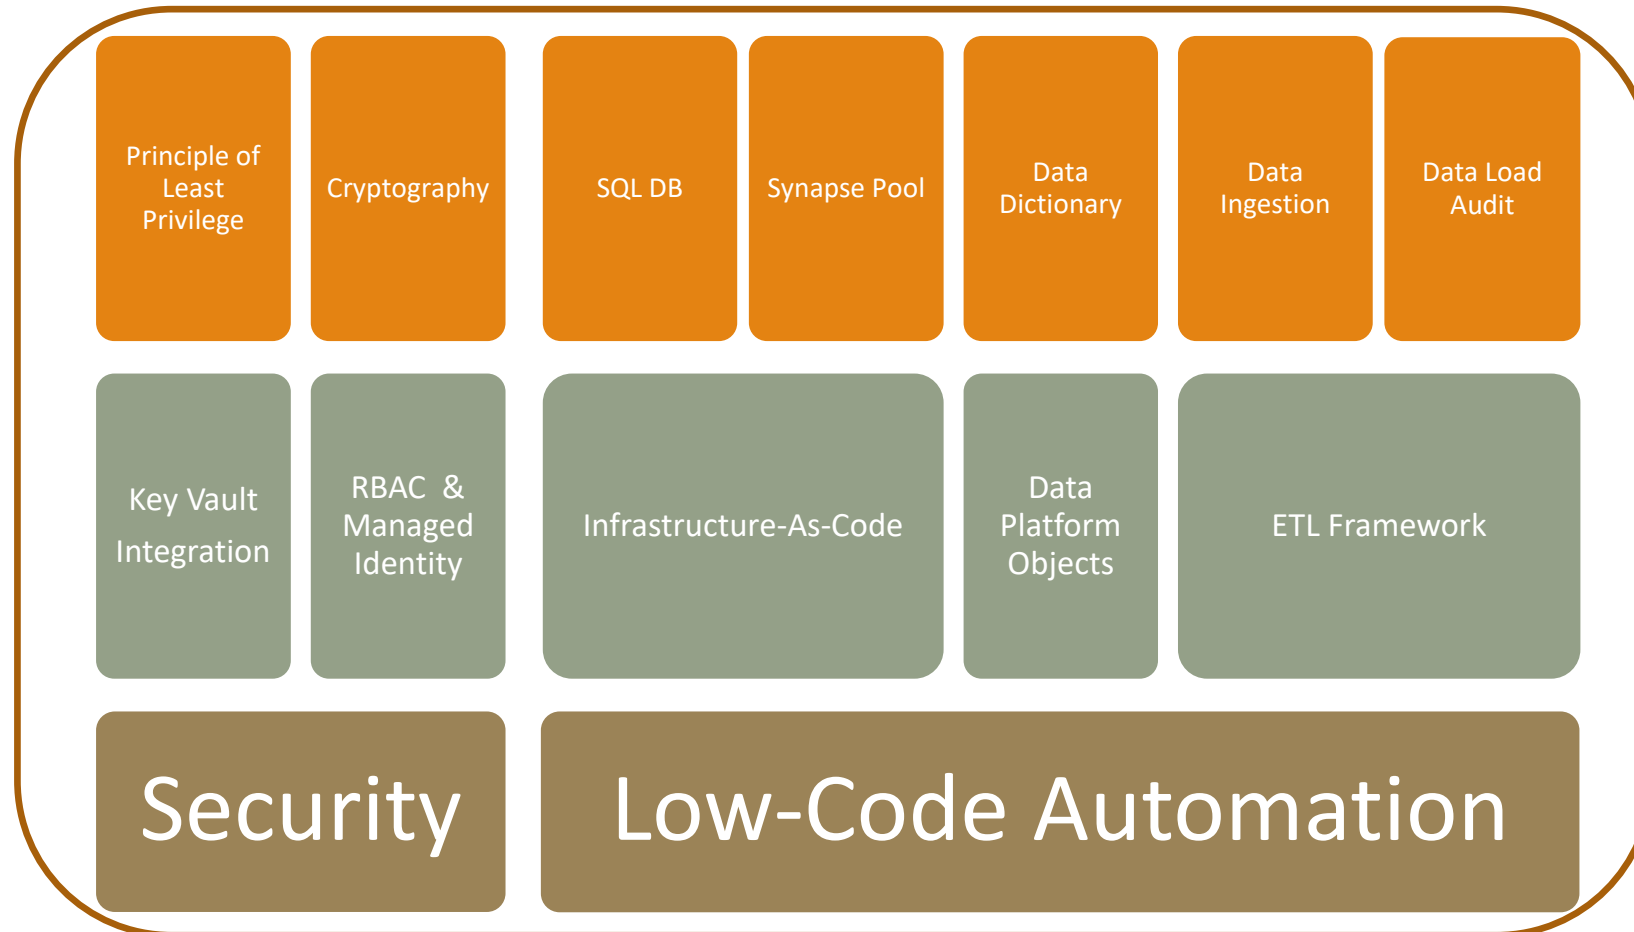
Principle of Least Privilege

Cryptography

SQL DB

Synapse Pool

Data Dictionary

Data Ingestion

Data Load Audit

Key Vault Integration

RBAC & Managed Identity

Infrastructure-As-Code

Data Platform Objects

ETL Framework

Security

Low-Code Automation